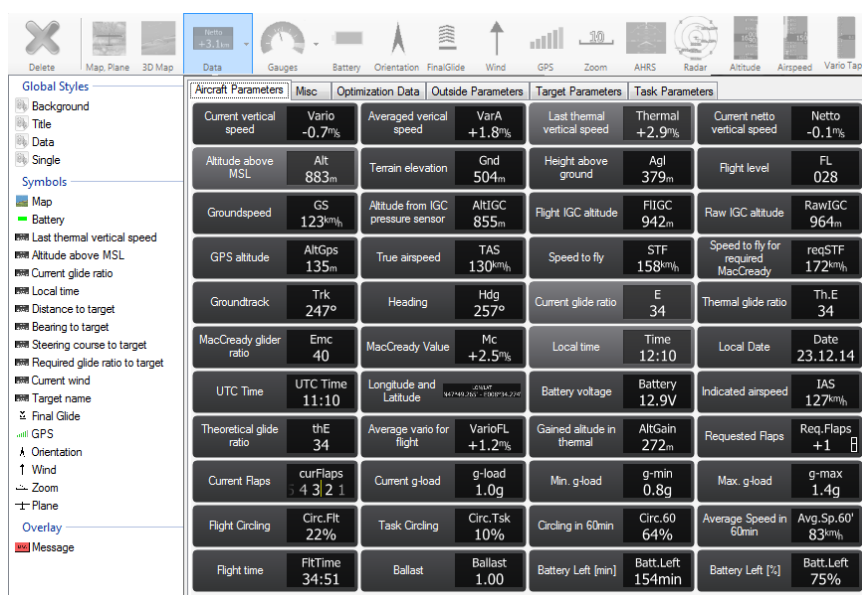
Delete | Map, Plane | 3D Map | Netto +3.1 | Data | Gauges | Battery | Orientation | FinalGlide | Wind | GPS | 10 Zoom | AHRS | Radar | Altitude | Airspeed | Vario Tap

Global Styles
Background
Title
Data
Single
Symbols
Map
Battery
Last thermal vertical speed
Altitude above MSL
Current glide ratio
Local time
Distance to target
Bearing to target
Steering course to target
Required glide ratio to target
Current wind
Target name
Final Glide
GPS
Orientation
Wind
Zoom
Plane
Overlay
Message

Aircraft Parameters | Misc | Optimization Data | Outside Parameters | Target Parameters | Task Parameters

| | | | | | | | |
|---|---|---|---|---|---|---|---|
| Current vertical speed | Vario -0.7m/s | Averaged vertical speed | VarA +1.8m/s | Last thermal vertical speed | Thermal +2.9m/s | Current netto vertical speed | Netto -0.1m/s |
| Altitude above MSL | Alt 883m | Terrain elevation | Gnd 504m | Height above ground | Agl 379m | Flight level | FL 028 |
| Groundspeed | GS 123km/h | Altitude from IGC pressure sensor | AltIGC 855m | Flight IGC altitude | FlIGC 942m | Raw IGC altitude | RawIGC 964m |
| GPS altitude | AltGps 135m | True airspeed | TAS 130km/h | Speed to fly | STF 158km/h | Speed to fly for required MacCready | reqSTF 172km/h |
| Groundtrack | Trk 247° | Heading | Hdg 257° | Current glide ratio | E 34 | Thermal glide ratio | Th.E 34 |
| MacCready glider ratio | Emc 40 | MacCready Value | Mc +2.5m/s | Local time | Time 12:10 | Local Date | Date 23.12.14 |
| UTC Time | UTC Time 11:10 | Longitude and Latitude | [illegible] | Battery voltage | Battery 12.9V | Indicated airspeed | IAS 127km/h |
| Theoretical glide ratio | thE 34 | Average vario for flight | VarioFL +1.2m/s | Gained altitude in thermal | AltGain 272m | Requested Flaps | Req.Flaps +1 |
| Current Flaps | curFlaps 5 4 3 2 1 | Current g-load | g-load 1.0g | Min. g-load | g-min 0.8g | Max. g-load | g-max 1.4g |
| Flight Circling | Circ.Flt 22% | Task Circling | Circ.Tsk 10% | Circling in 60min | Circ.60 64% | Average Speed in 60min | Avg.Sp.60' 83km/h |
| Flight time | FltTime 34:51 | Ballast | Ballast 1.00 | Battery Left [min] | Batt.Left 154min | Battery Left [%] | Batt.Left 75% |